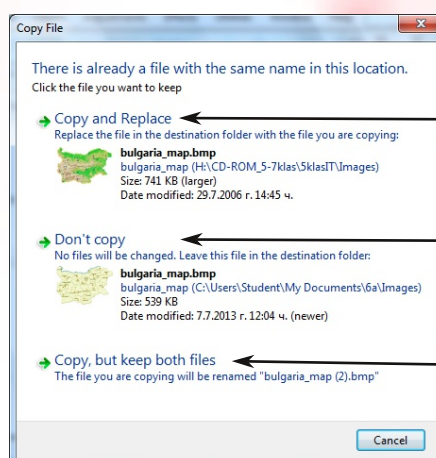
Copy File

There is already a file with the same name in this location.
Click the file you want to keep

Copy and Replace
Replace the file in the destination folder with the file you are copying:
bulgaria_map.bmp
bulgaria_map (H:\CD-ROM_5-7klas\5klasIT\Images)
Size: 741 KB (larger)
Date modified: 29.7.2006 г. 14:45 ч.

Don't copy
No files will be changed. Leave this file in the destination folder:
bulgaria_map.bmp
bulgaria_map (C:\Users\Student\My Documents\6a\Images)
Size: 539 KB
Date modified: 7.7.2013 г. 12:04 ч. (newer)

Copy, but keep both files
The file you are copying will be renamed "bulgaria_map (2).bmp"

Cancel